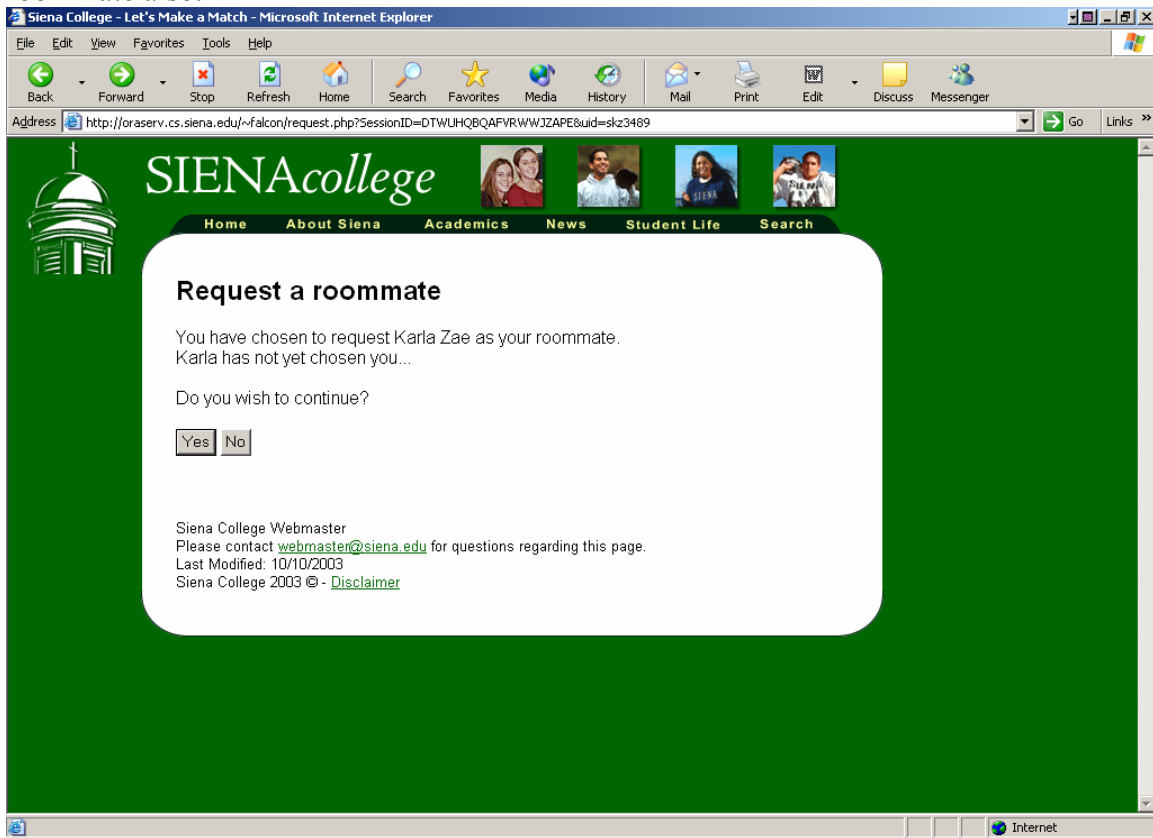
Siena College - Let's Make a Match - Microsoft Internet Explorer

File Edit View Favorites Tools Help

Back Forward Stop Refresh Home Search Favorites Media History Mail Print Edit Discuss Messenger

Address http://oraserv.cs.siena.edu/~falcon/request.php?SessionID=DTWUHQBQAFVRWWJZAPE&uid=skz3489 Go Links »

SIENAcollege

Home About Siena Academics News Student Life Search

Request a roommate

You have chosen to request Karla Zae as your roommate.
Karla has not yet chosen you...

Do you wish to continue?

Yes No

Siena College Webmaster
Please contact webmaster@siena.edu for questions regarding this page.
Last Modified: 10/10/2003
Siena College 2003 © - Disclaimer

Internet